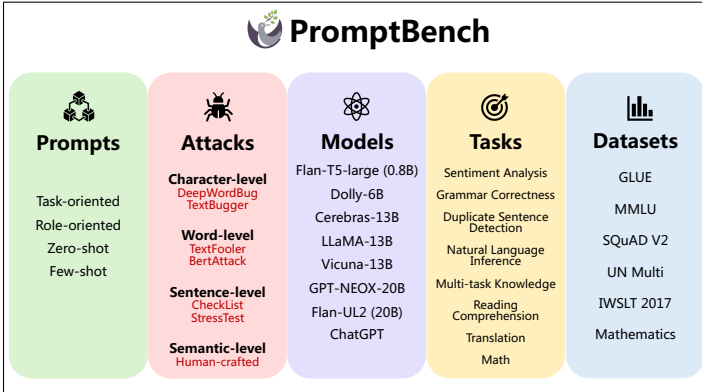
PromptBench

Prompts

Task-oriented
Role-oriented
Zero-shot
Few-shot

Attacks

Character-level
DeepWordBug
TextBugger

Word-level
TextFooler
BertAttack

Sentence-level
CheckList
StressTest

Semantic-level
Human-crafted

Models

Flan-T5-large (0.8B)
Dolly-6B
Cerebras-13B
LLaMA-13B
Vicuna-13B
GPT-NEOX-20B
Flan-UL2 (20B)
ChatGPT

Tasks

Sentiment Analysis
Grammar Correctness
Duplicate Sentence Detection
Natural Language Inference
Multi-task Knowledge
Reading Comprehension
Translation
Math

Datasets

GLUE
MMLU
SQuAD V2
UN Multi
IWSLT 2017
Mathematics